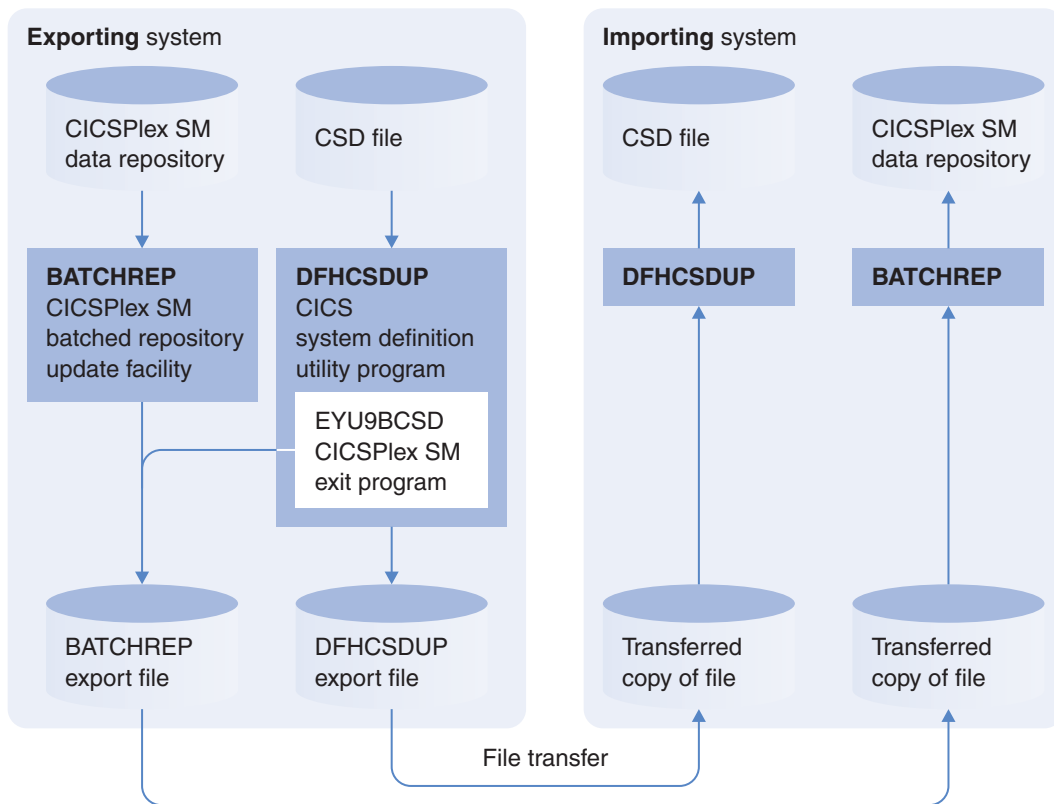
**Exporting** system

CICSPlex SM data repository

CSD file

**BATCHREP**
CICSPlex SM batched repository update facility

**DFHCSDUP**
CICS system definition utility program

EYU9BCSD
CICSPlex SM exit program

BATCHREP export file

DFHCSDUP export file

**Importing** system

CSD file

CICSPlex SM data repository

**DFHCSDUP**

**BATCHREP**

Transferred copy of file

Transferred copy of file

File transfer